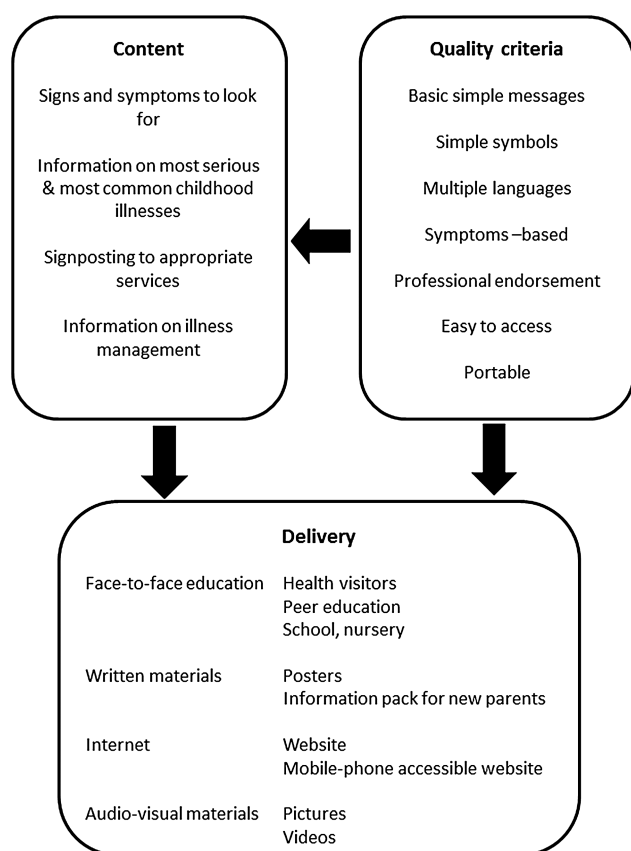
**Content**

Signs and symptoms to look for

Information on most serious & most common childhood illnesses

Signposting to appropriate services

Information on illness management

**Quality criteria**

Basic simple messages

Simple symbols

Multiple languages

Symptoms –based

Professional endorsement

Easy to access

Portable

**Delivery**

| | |
|---|---|
| Face-to-face education | Health visitors<br>Peer education<br>School, nursery |
| Written materials | Posters<br>Information pack for new parents |
| Internet | Website<br>Mobile-phone accessible website |
| Audio-visual materials | Pictures<br>Videos |